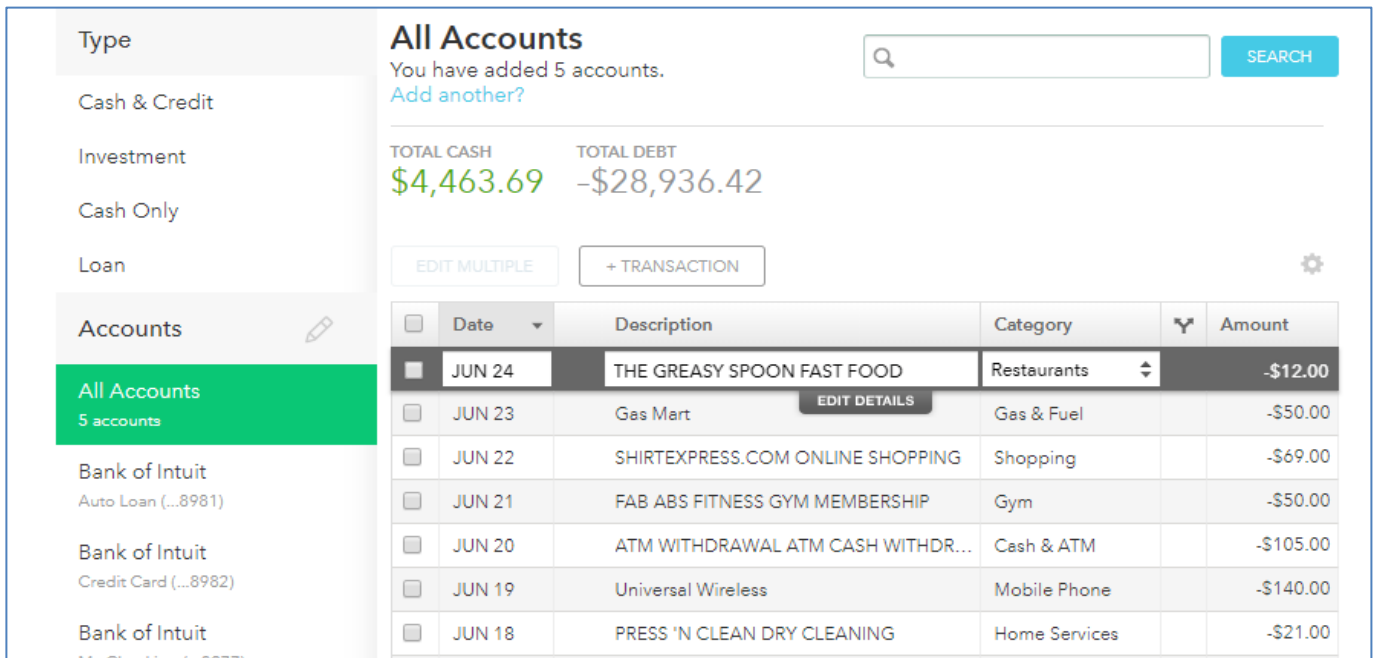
Type

Cash & Credit

Investment

Cash Only

Loan

Accounts

All Accounts
5 accounts

Bank of Intuit
Auto Loan (...8981)

Bank of Intuit
Credit Card (...8982)

Bank of Intuit
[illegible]

All Accounts
You have added 5 accounts.
Add another?

SEARCH

TOTAL CASH
$4,463.69

TOTAL DEBT
-$28,936.42

EDIT MULTIPLE

+ TRANSACTION

| | Date | Description | Category | | Amount |
|---|---|---|---|---|---|
| | JUN 24 | THE GREASY SPOON FAST FOOD | Restaurants | | -$12.00 |
| | | EDIT DETAILS | | | |
| | JUN 23 | Gas Mart | Gas & Fuel | | -$50.00 |
| | JUN 22 | SHIRTEXPRESS.COM ONLINE SHOPPING | Shopping | | -$69.00 |
| | JUN 21 | FAB ABS FITNESS GYM MEMBERSHIP | Gym | | -$50.00 |
| | JUN 20 | ATM WITHDRAWAL ATM CASH WITHDR... | Cash & ATM | | -$105.00 |
| | JUN 19 | Universal Wireless | Mobile Phone | | -$140.00 |
| | JUN 18 | PRESS 'N CLEAN DRY CLEANING | Home Services | | -$21.00 |